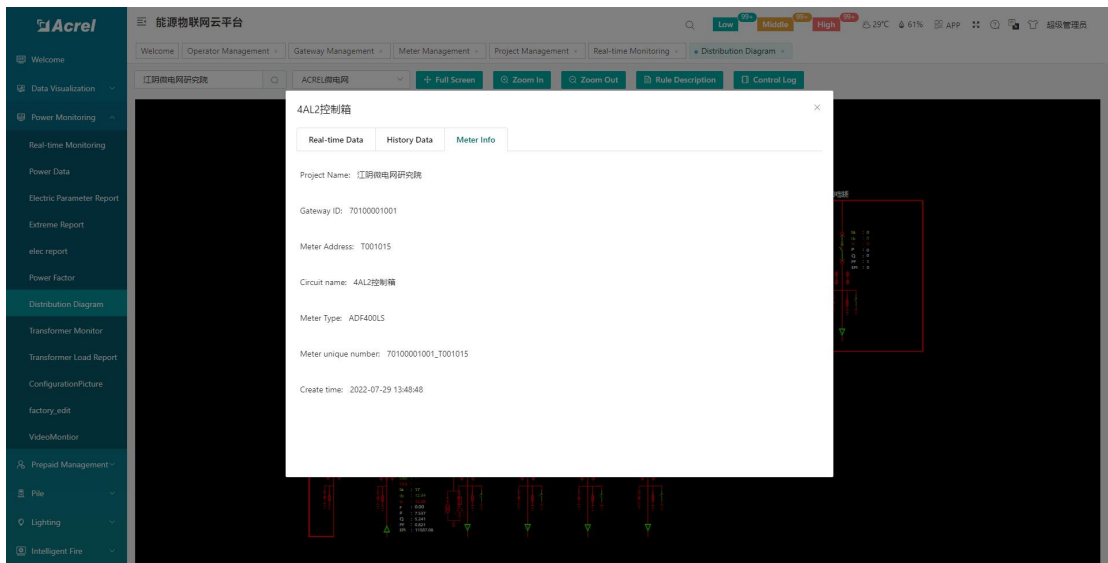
Acrel

能源物联网云平台

Low 99+ Middle 99+ High 99+ 29℃ 61% APP 超级管理员

Welcome | Operator Management | Gateway Management | Meter Management | Project Management | Real-time Monitoring | Distribution Diagram

Welcome
Data Visualization
Power Monitoring
Real-time Monitoring
Power Data
Electric Parameter Report
Extreme Report
elec report
Power Factor
Distribution Diagram
Transformer Monitor
Transformer Load Report
ConfigurationPicture
factory_edit
VideoMontior
Prepaid Management
Pile
Lighting
Intelligent Fire

江阴微电网研究院

ACREL微电网

Full Screen | Zoom In | Zoom Out | Rule Description | Control Log

4AL2控制箱

Real-time Data | History Data | Meter Info

Project Name: 江阴微电网研究院

Gateway ID: 70100001001

Meter Address: T001015

Circuit name: 4AL2控制箱

Meter Type: ADF400LS

Meter unique number: 70100001001_T001015

Create time: 2022-07-29 13:48:48

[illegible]